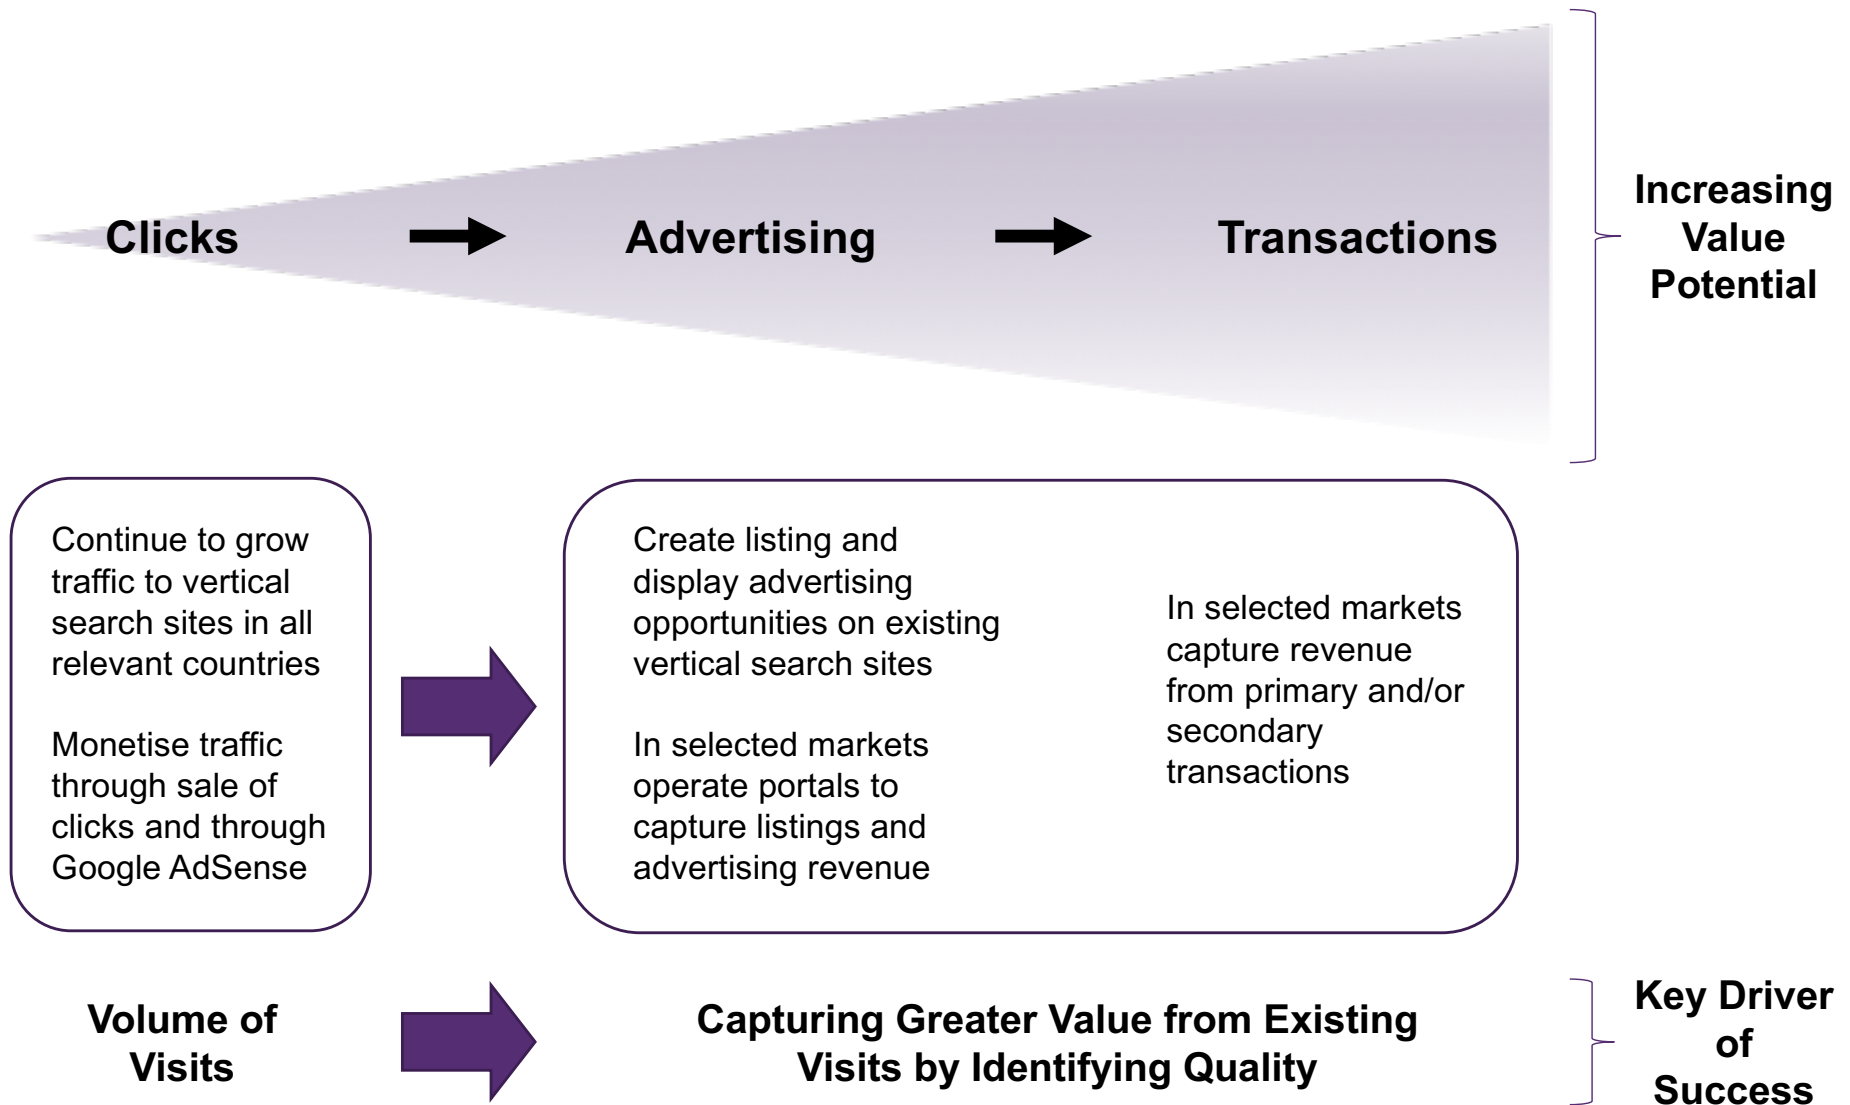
Clicks → Advertising → Transactions

Increasing Value Potential

Continue to grow traffic to vertical search sites in all relevant countries

Monetise traffic through sale of clicks and through Google AdSense

Create listing and display advertising opportunities on existing vertical search sites

In selected markets operate portals to capture listings and advertising revenue

In selected markets capture revenue from primary and/or secondary transactions

Volume of Visits

Capturing Greater Value from Existing Visits by Identifying Quality

Key Driver of Success